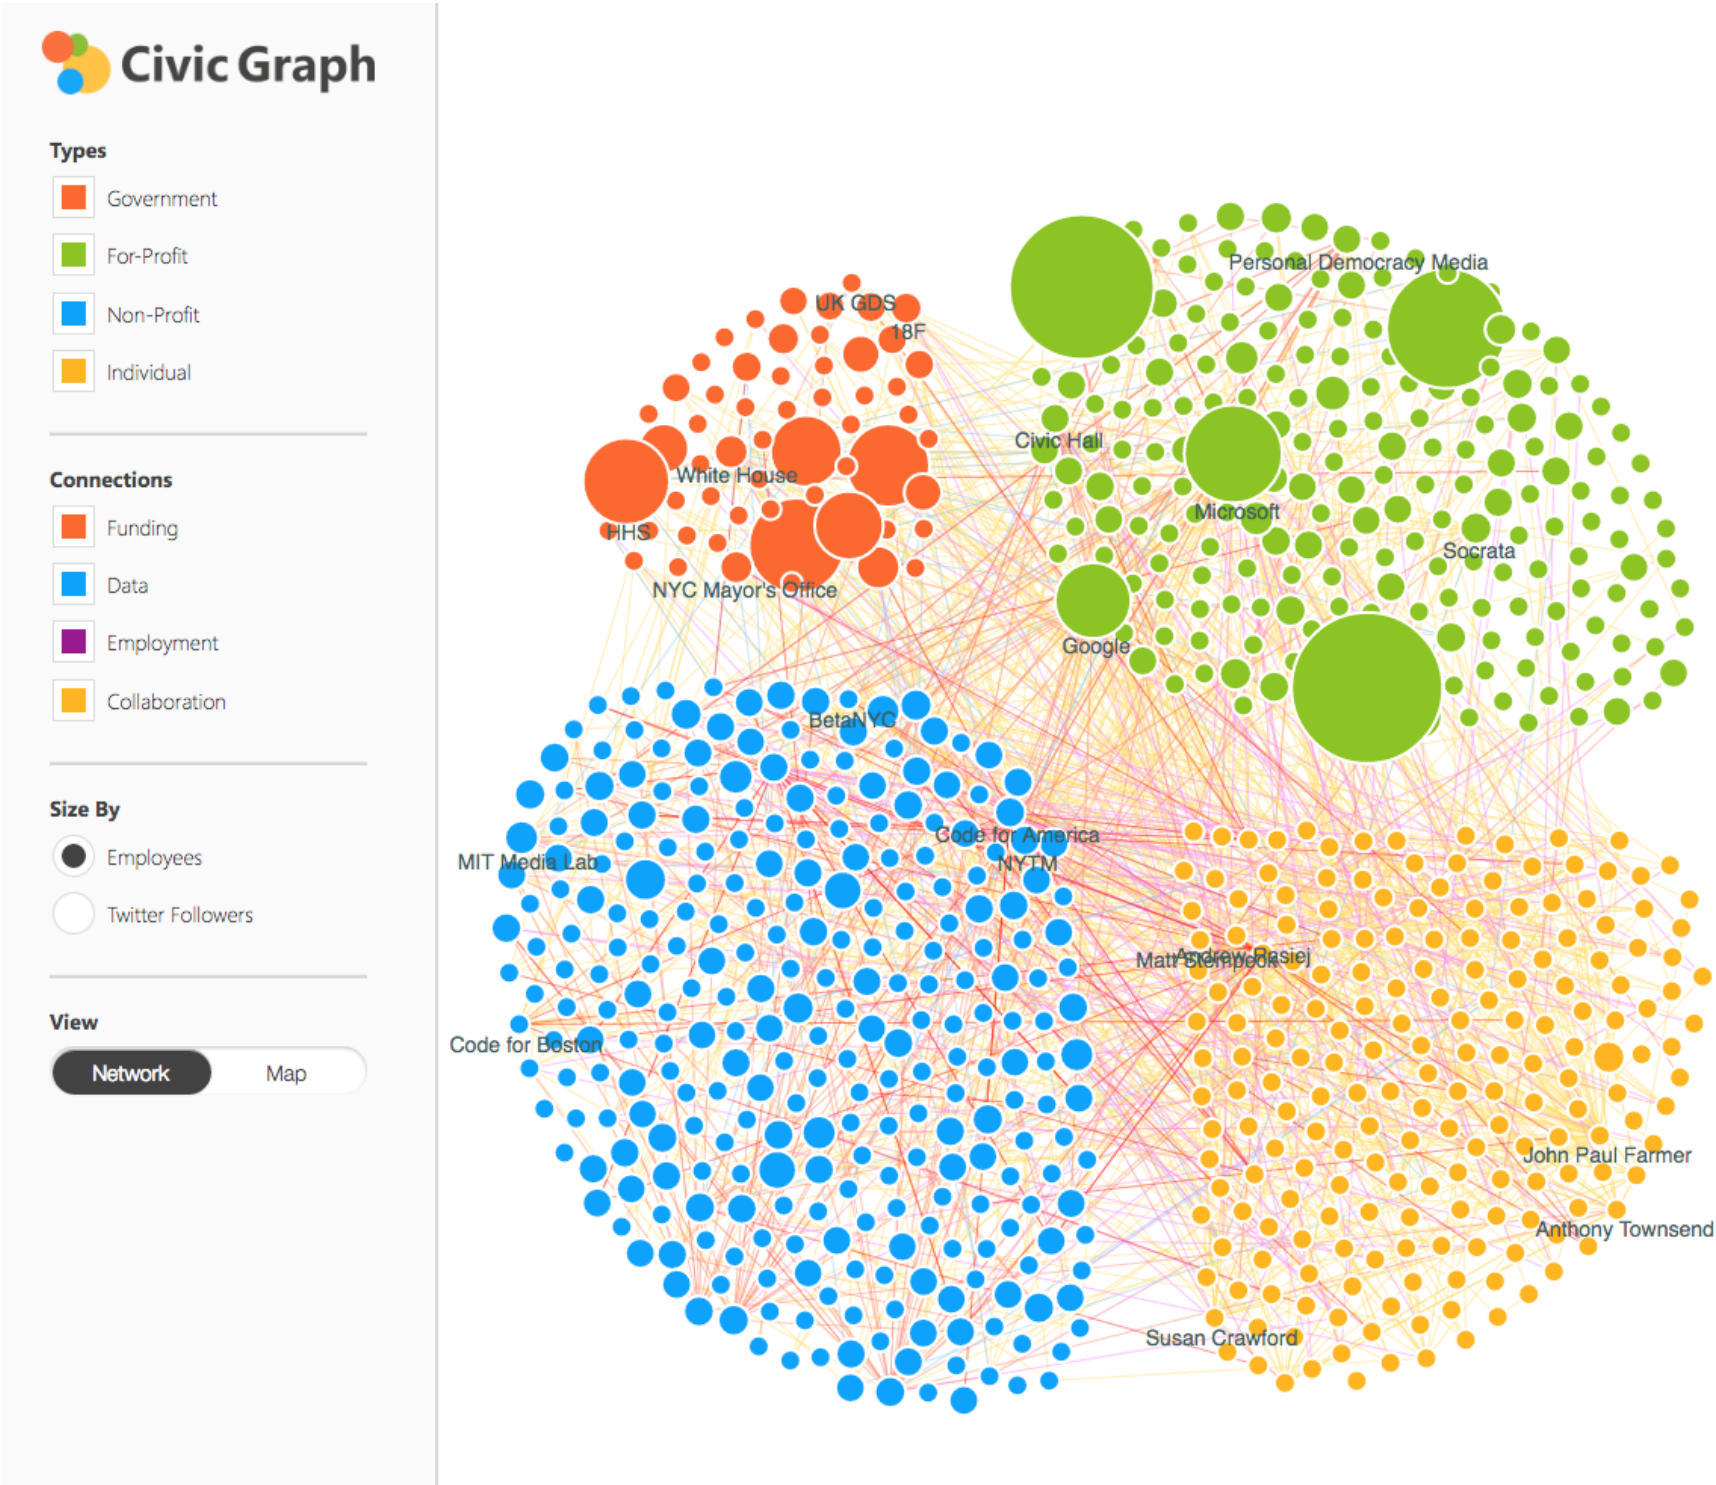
Civic Graph

Types

Government

For-Profit

Non-Profit

Individual

Connections

Funding

Data

Employment

Collaboration

Size By

Employees

Twitter Followers

View

Network

Map

UK GDS
18F
White House
HHS
NYC Mayor's Office
Personal Democracy Media
Civic Hall
Microsoft
Socrata
Google
BetaNYC
Code for America
NYTM
MIT Media Lab
Matt Stempeck
Andrew Rasiej
Code for Boston
John Paul Farmer
Anthony Townsend
Susan Crawford